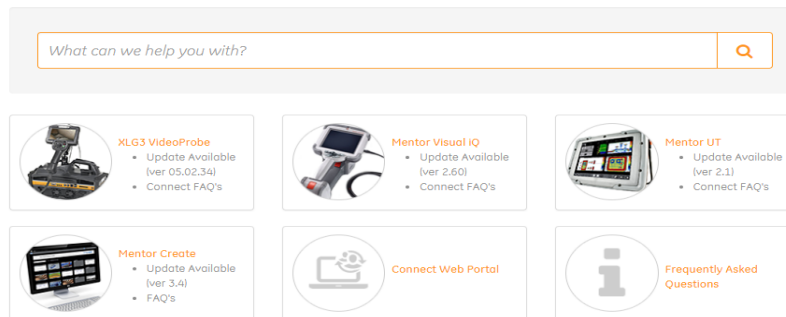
What can we help you with?

XLG3 VideoProbe
- Update Available (ver 05.02.34)
- Connect FAQ's

Mentor Visual iQ
- Update Available (ver 2.60)
- Connect FAQ's

Mentor UT
- Update Available (ver 2.1)
- Connect FAQ's

Mentor Create
- Update Available (ver 3.4)
- FAQ's

Connect Web Portal

Frequently Asked Questions